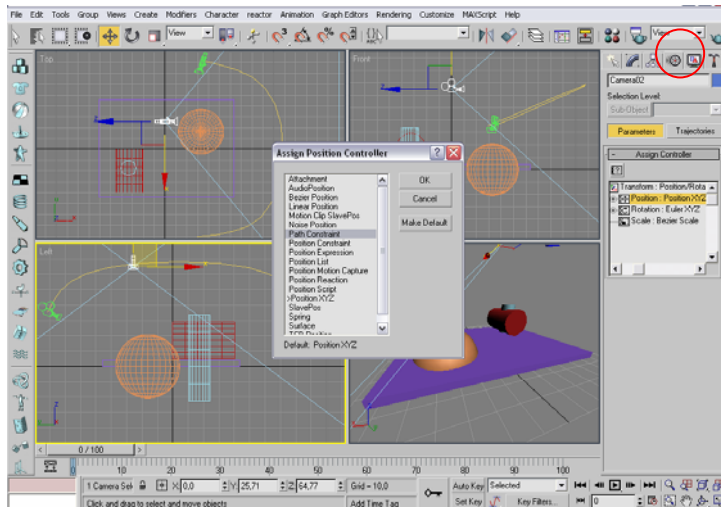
File Edit Tools Group Views Create Modifiers Character reactor Animation Graph Editors Rendering Customize MAXScript Help

View

Top

Front

Left

Assign Position Controller

Attachment
AudioPosition
Bezier Position
Linear Position
Motion Clip SlavePos
Noise Position
Path Constraint
Position Constraint
Position Expression
Position List
Position Motion Capture
Position Reaction
Position Script
>Position XYZ
SlavePos
Spring
Surface
TCB Position

OK
Cancel
Make Default

Default: Position XYZ

Camera02
Selection Level:
Sub-Object
Parameters
Trajectories
Assign Controller
Transform : Position/Rota
Position : Position XYZ
Rotation : Euler XYZ
Scale : Bezier Scale

0 / 100

10 20 30 40 50 60 70 80 90 100

1 Camera Sel
X 0,0
Y 25,71
Z 64,77
Grid = 10,0
Auto Key
Selected
Set Key
Key Filters...
0
Click and drag to select and move objects
Add Time Tag